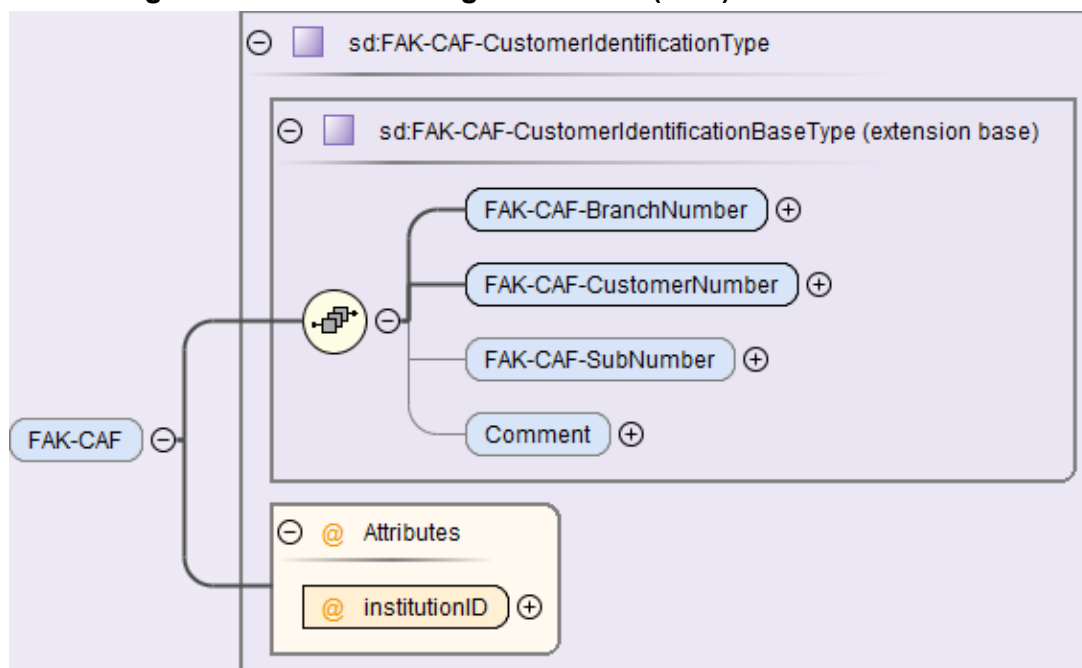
sd:FAK-CAF-CustomerIdentificationType

sd:FAK-CAF-CustomerIdentificationBaseType (extension base)

FAK-CAF-BranchNumber

FAK-CAF-CustomerNumber

FAK-CAF-SubNumber

Comment

FAK-CAF

@ Attributes

@ institutionID